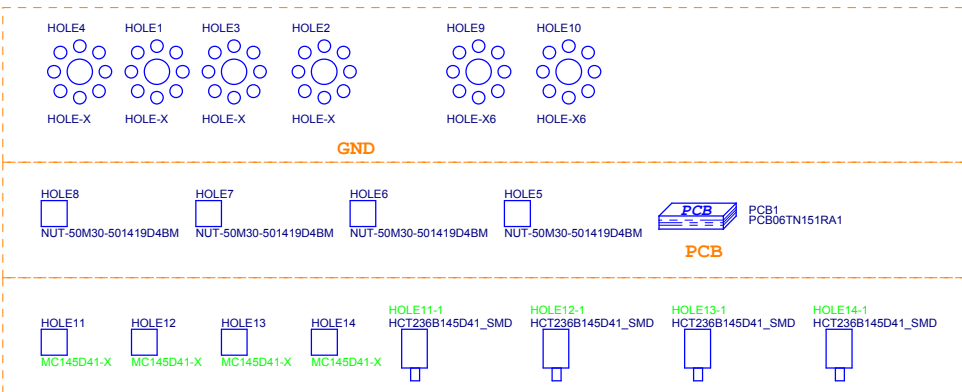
HOLE4
HOLE-X

HOLE1
HOLE-X

HOLE3
HOLE-X

HOLE2
HOLE-X

HOLE9
HOLE-X6

HOLE10
HOLE-X6

GND

HOLE8
NUT-50M30-501419D4BM

HOLE7
NUT-50M30-501419D4BM

HOLE6
NUT-50M30-501419D4BM

HOLE5
NUT-50M30-501419D4BM

PCB
PCB1
PCB06TN151RA1

PCB

HOLE11
MC145D41-X

HOLE12
MC145D41-X

HOLE13
MC145D41-X

HOLE14
MC145D41-X

HOLE11-1
HCT236B145D41_SMD

HOLE12-1
HCT236B145D41_SMD

HOLE13-1
HCT236B145D41_SMD

HOLE14-1
HCT236B145D41_SMD